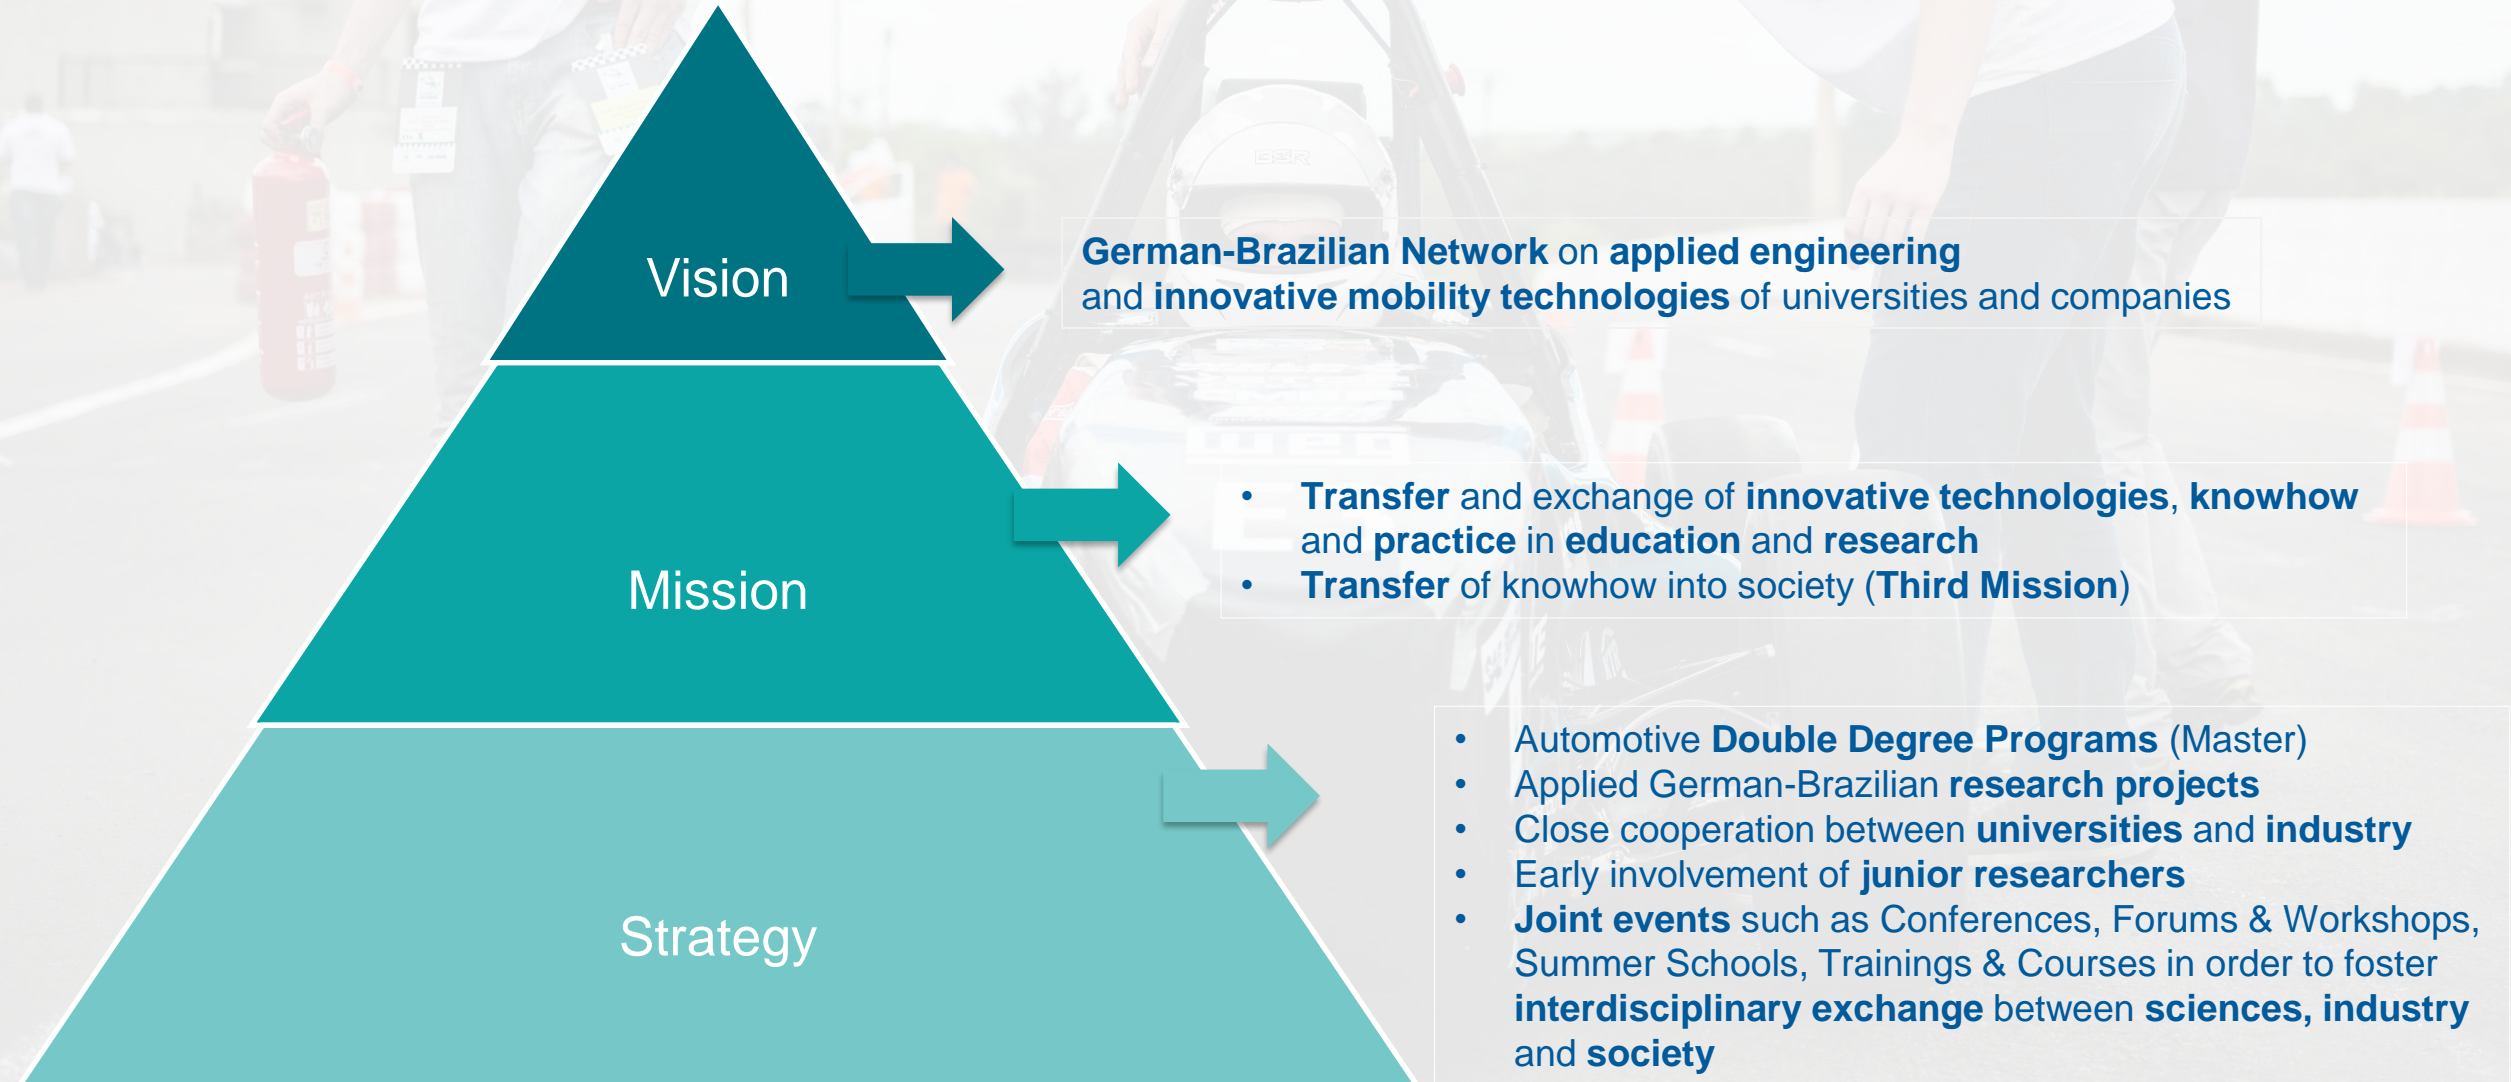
Vision

German-Brazilian Network on applied engineering and innovative mobility technologies of universities and companies

Mission

- Transfer and exchange of innovative technologies, knowhow and practice in education and research
- Transfer of knowhow into society (Third Mission)

Strategy

- Automotive Double Degree Programs (Master)
- Applied German-Brazilian research projects
- Close cooperation between universities and industry
- Early involvement of junior researchers
- Joint events such as Conferences, Forums & Workshops, Summer Schools, Trainings & Courses in order to foster interdisciplinary exchange between sciences, industry and society